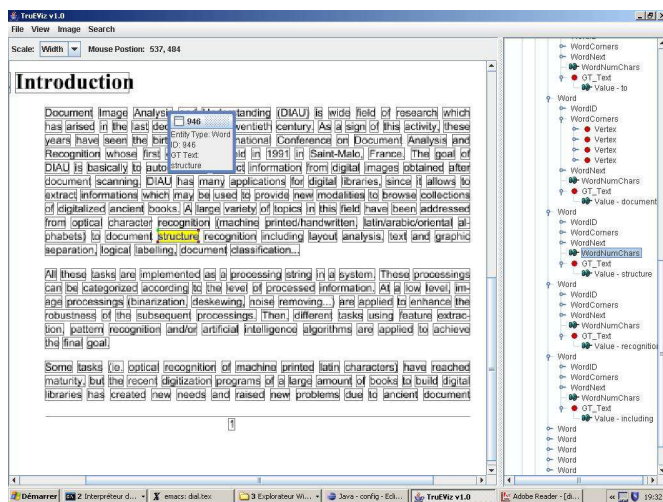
TrueViz v1.0
File View Image Search
Scale: Width Mouse Postion: 537, 484

Introduction

Document Image Analysis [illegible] standing (DIAU) is wide field of research which has arised in the last dec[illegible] ventieth century. As a sign of this activity, these years have seen the birt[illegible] national Conference on Document Analysis and Recognition whose first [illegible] ld in 1991 in Saint-Malo, France. The goal of DIAU is basically to auto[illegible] ct information from digital images obtained after document scanning. DIAU has many applications for digital libraries, since it allows to extract informations which may be used to provide new modalities to browse collections of digitalized ancient books. A large variety of topics in this field have been addressed from optical character recognition (machine printed/handwritten, latin/arabic/oriental alphabets) to document structure recognition including layout analysis, text and graphic separation, logical labelling, document classification...

946
Entity Type: Word
ID: 946
GT Text: structure

All these tasks are implemented as a processing string in a system. These processings can be categorized according to the level of processed information. At a low level, image processings (binarization, deskewing, noise removing...) are applied to enhance the robustness of the subsequent processings. Then, different tasks using feature extraction, pattern recognition and/or artificial intelligence algorithms are applied to achieve the final goal.

Some tasks (ie. optical recognition of machine printed latin characters) have reached maturity, but the recent digitization programs of a large amount of books to build digital libraries has created new needs and raised new problems due to ancient document

1

WordCorners
WordNext
WordNumChars
GT_Text
Value - to
Word
WordID
WordCorners
Vertex
Vertex
Vertex
Vertex
WordNext
WordNumChars
GT_Text
Value - document
Word
WordID
WordCorners
WordNext
WordNumChars
GT_Text
Value - structure
Word
WordID
WordCorners
WordNext
WordNumChars
GT_Text
Value - recognitio
Word
WordID
WordCorners
WordNext
WordNumChars
GT_Text
Value - including
Word
Word
Word
Word

Démarrer | 2 Interpréteur d... | emacs: dial.tex | 3 Explorateur Wi... | Java - config - Ecli... | TrueViz v1.0 | Adobe Reader - [di... | 19:32